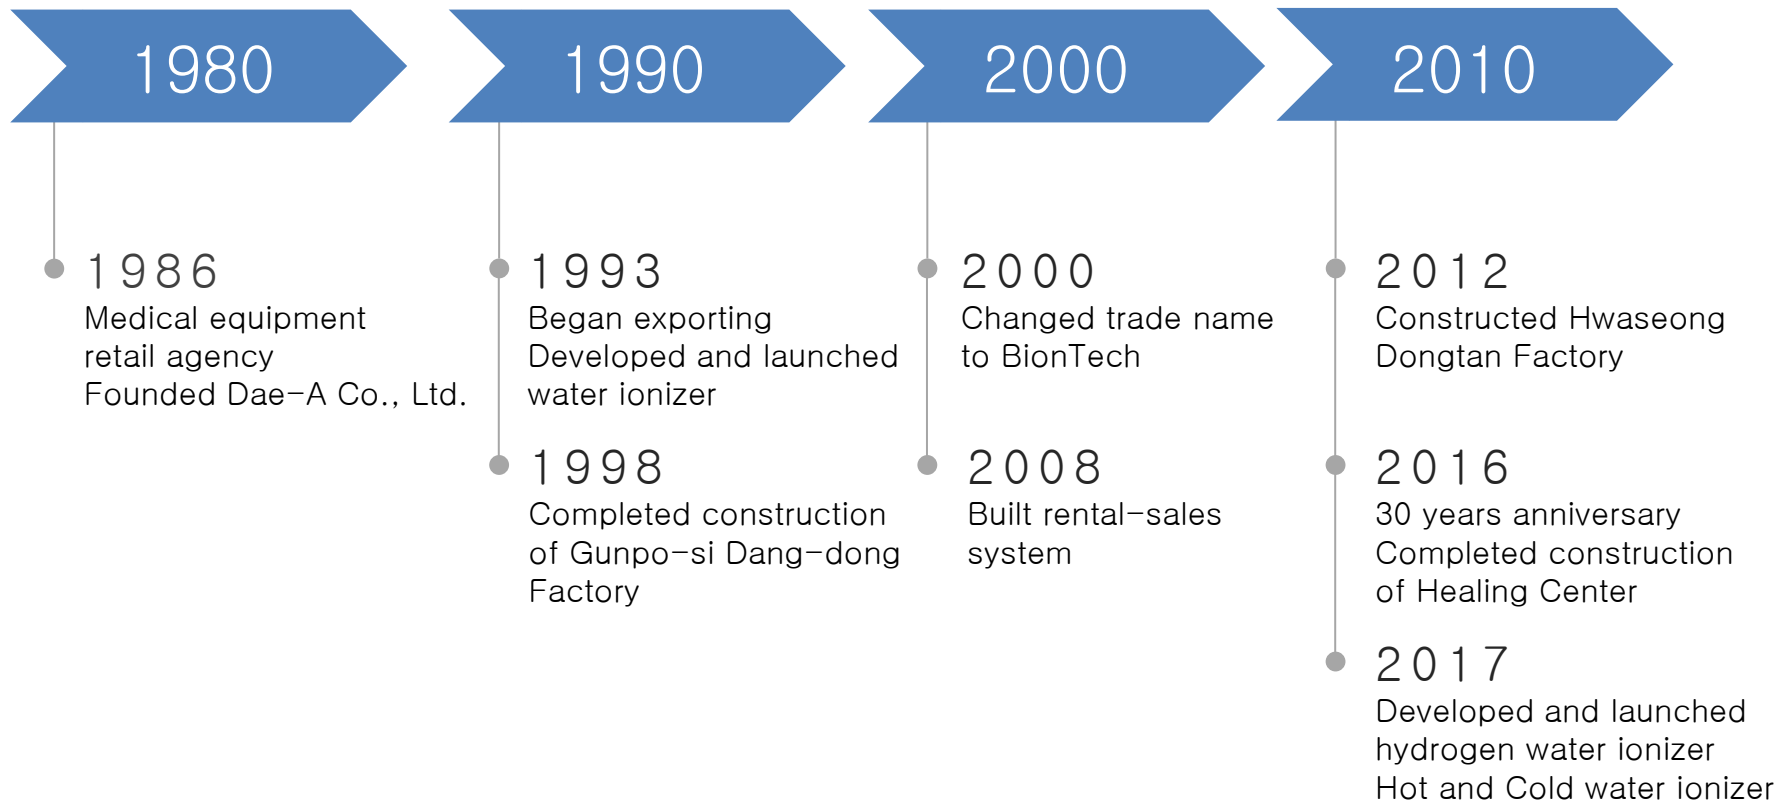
1980

1986
Medical equipment retail agency
Founded Dae-A Co., Ltd.

1990

1993
Began exporting
Developed and launched water ionizer

1998
Completed construction of Gunpo-si Dang-dong Factory

2000

2000
Changed trade name to BionTech

2008
Built rental-sales system

2010

2012
Constructed Hwaseong Dongtan Factory

2016
30 years anniversary
Completed construction of Healing Center

2017
Developed and launched hydrogen water ionizer
Hot and Cold water ionizer